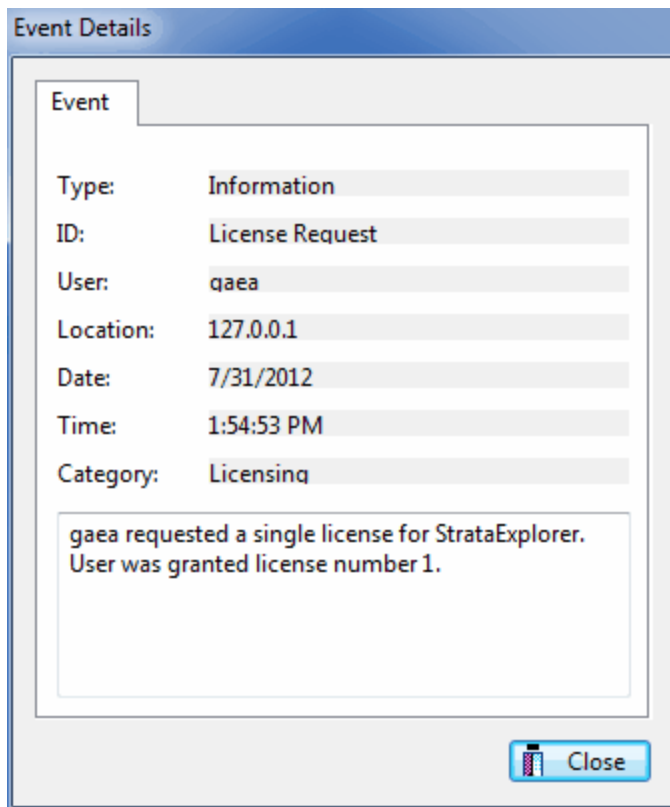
Event Details

Event

Type: Information

ID: License Request

User: gaea

Location: 127.0.0.1

Date: 7/31/2012

Time: 1:54:53 PM

Category: Licensing

gaea requested a single license for StrataExplorer. User was granted license number 1.

Close